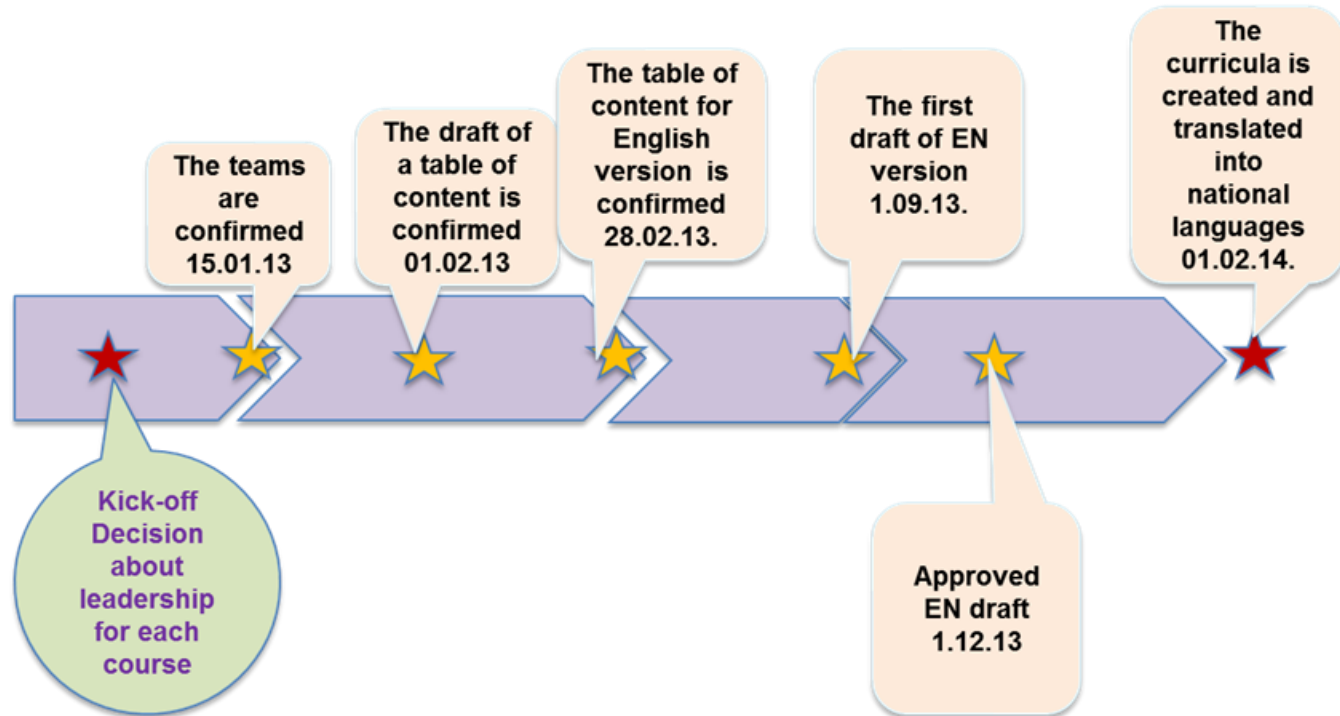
The teams are confirmed 15.01.13

The draft of a table of content is confirmed 01.02.13

The table of content for English version is confirmed 28.02.13.

The first draft of EN version 1.09.13.

The curricula is created and translated into national languages 01.02.14.

Kick-off Decision about leadership for each course

Approved EN draft 1.12.13